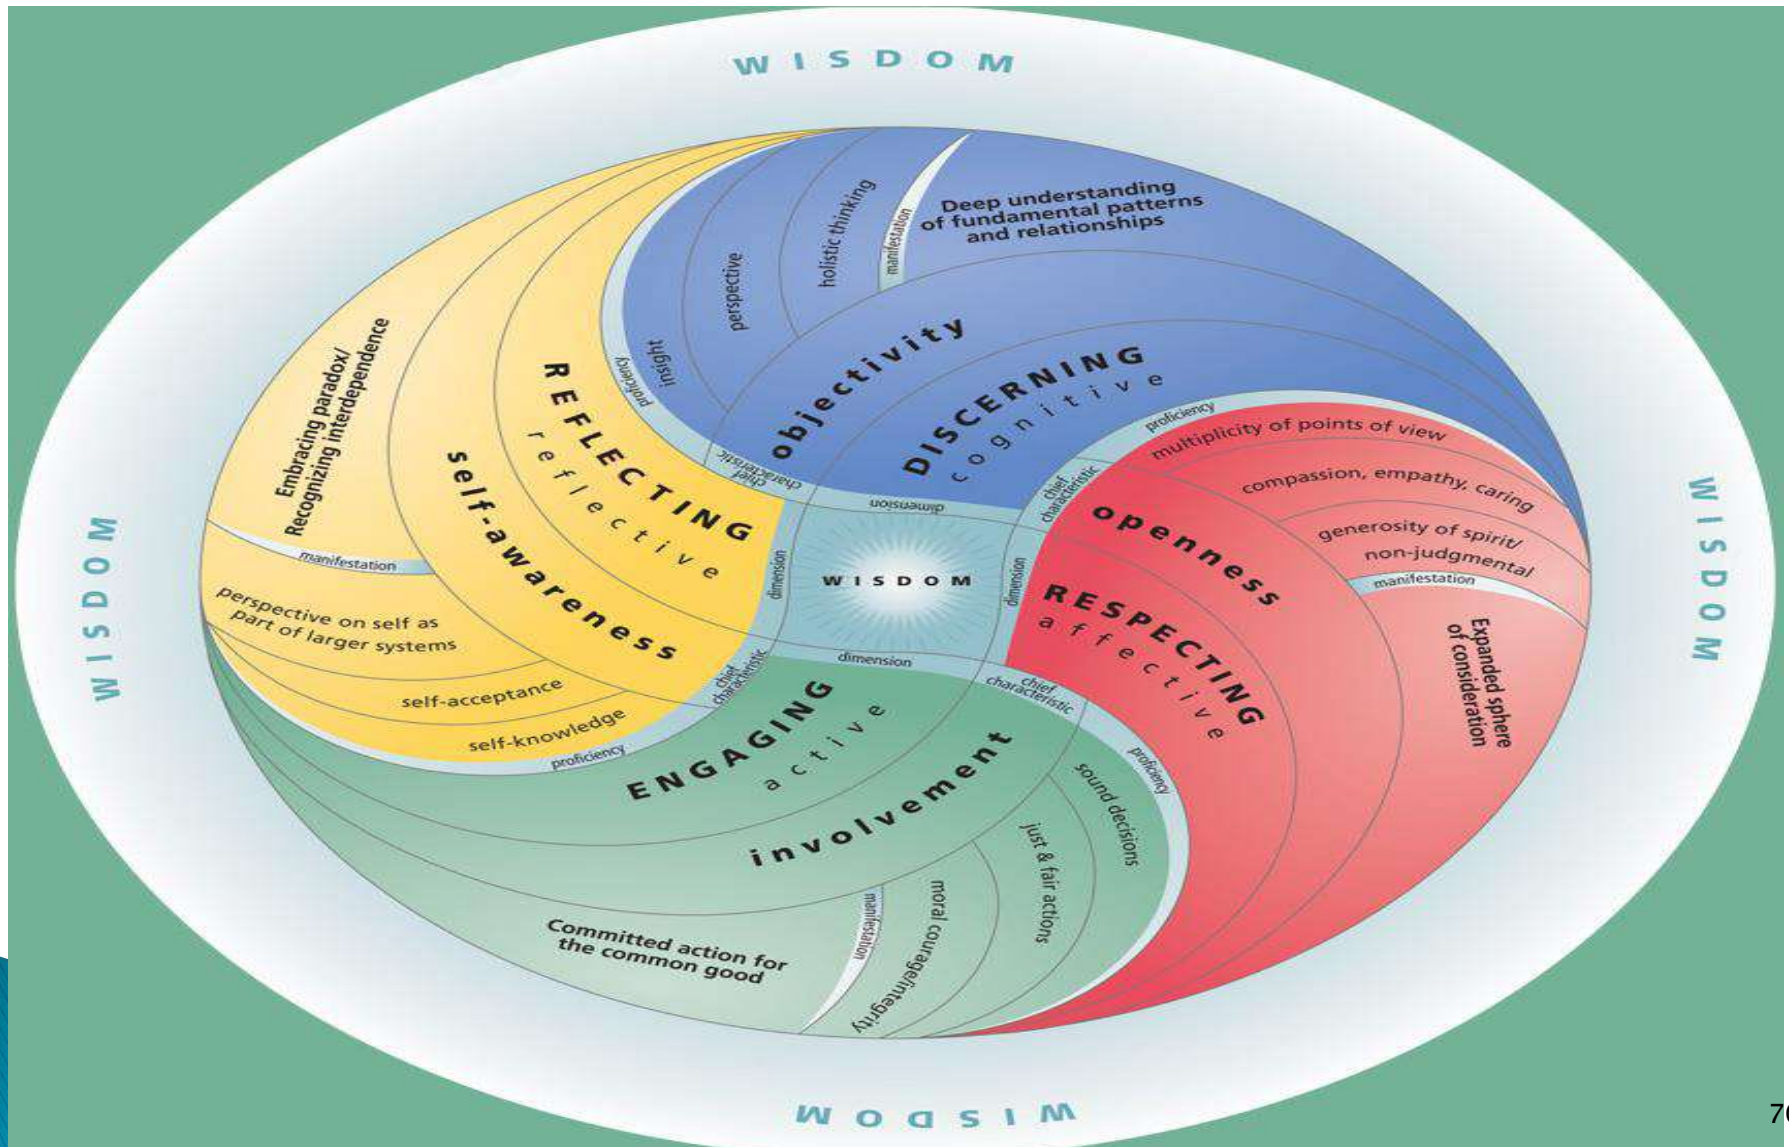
WISDOM

WISDOM

WISDOM

WISDOM

Deep understanding of fundamental patterns and relationships

manifestation

holistic thinking

perspective

insight

proficiency

objectivity

DISCERNING

cognitive

chief characteristic

dimension

REFLECTING

reflective

self-awareness

Embracing paradox/ Recognizing interdependence

manifestation

perspective on self as part of larger systems

self-acceptance

self-knowledge

proficiency

chief characteristic

dimension

WISDOM

dimension

dimension

proficiency

multiplicity of points of view

compassion, empathy, caring

generosity of spirit/ non-judgmental

manifestation

Expanded sphere of consideration

chief characteristic

openness

RESPECTING

affective

chief characteristic

proficiency

sound decisions

just & fair actions

moral courage/integrity

manifestation

Committed action for the common good

ENGAGING

active

involvement

7(